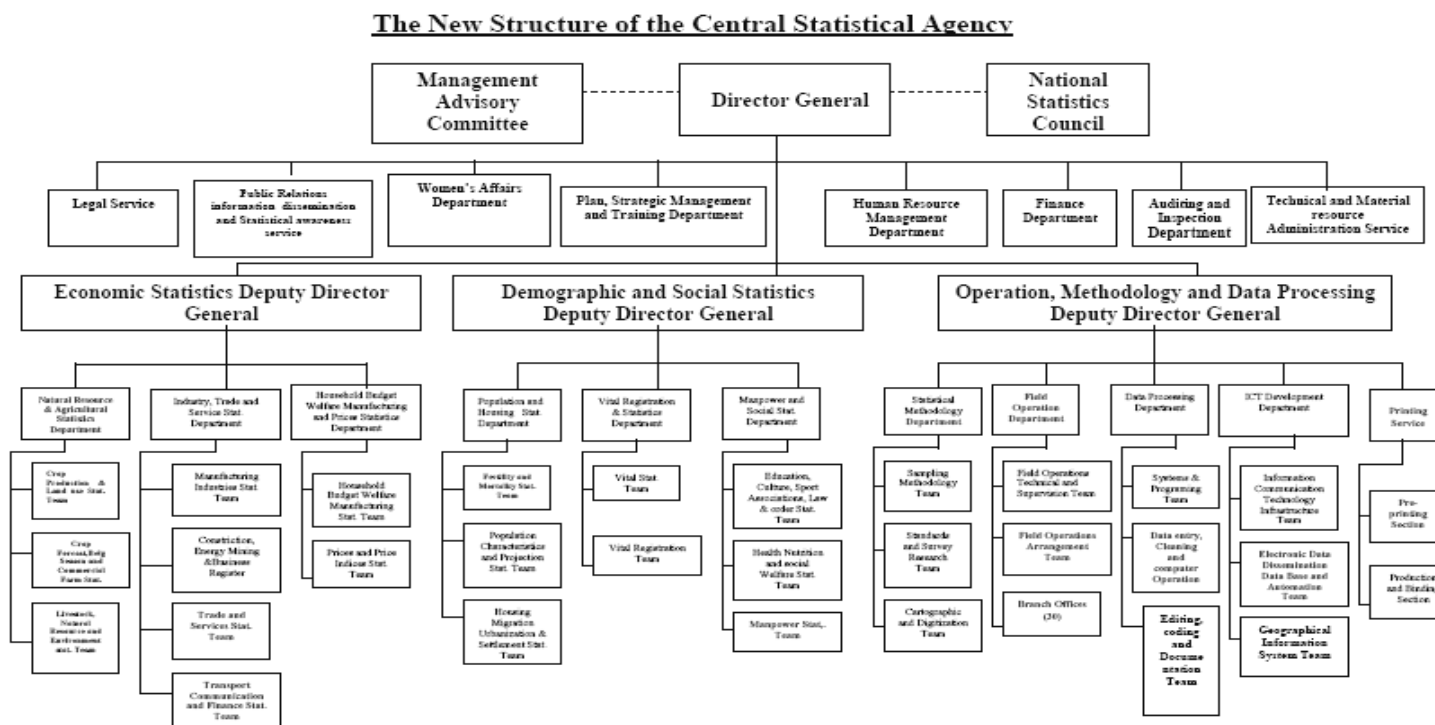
The New Structure of the Central Statistical Agency

Management Advisory Committee

Director General

National Statistics Council

Legal Service

Public Relations information dissemination and Statistical awareness service

Women's Affairs Department

Plan, Strategic Management and Training Department

Human Resource Management Department

Finance Department

Auditing and Inspection Department

Technical and Material resource Administration Service

Economic Statistics Deputy Director General

Demographic and Social Statistics Deputy Director General

Operation, Methodology and Data Processing Deputy Director General

Natural Resource & Agricultural Statistics Department

Crop Production & Land use Stat. Team

Crop Forecast,Belg Season and Commercial Farm Stat.

Livestock, Natural Resource and Environment stat. Team

Industry, Trade and Service Stat. Department

Manufacturing Industries Stat Team

Constriction, Energy Mining &Business Register

Trade and Services Stat. Team

Transport Communication and Finance Stat. Team

Household Budget Welfare Manufacturing and Prices Statistics Department

Household Budget Welfare Manufacturing Stat. Team

Prices and Price Indices Stat Team

Population and Housing Stat. Department

Fertility and Mortality Stat. Team

Population Characteristics and Projection Stat. Team

Housing Migration Urbanization & Settlement Stat. Team

Vital Registration & Statistics Department

Vital Stat. Team

Vital Registration Team

Manpower and Social Stat. Department

Education, Culture, Sport Associations, Law & order Stat. Team

Health Nutrition and social Welfare Stat. Team

Manpower Stat,. Team

Statistical Methodology Department

Sampling Methodology Team

Standards and Survey Research Team

Cartographic and Digitization Team

Field Operation Department

Field Operations Technical and Supervision Team

Field Operations Arrangement Team

Branch Offices (30)

Data Processing Department

Systems & Programing Team

Data entry, Cleaning and computer Operation

Editing, coding and Docume ntation Team

ICT Development Department

Information Communication Technology Infrastructure Team

Electronic Data Dissemination Data Base and Automation Team

Geographical Information System Team

Printing Service

Pre-printing Section

Production and Binding Section